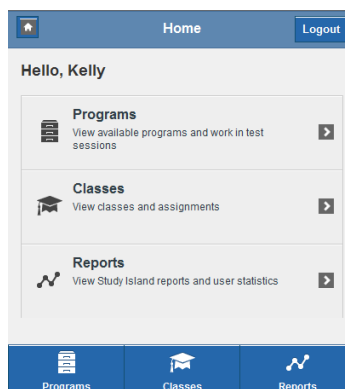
Home

Logout

Hello, Kelly

Programs
View available programs and work in test sessions

Classes
View classes and assignments

Reports
View Study Island reports and user statistics

Programs

Classes

Reports